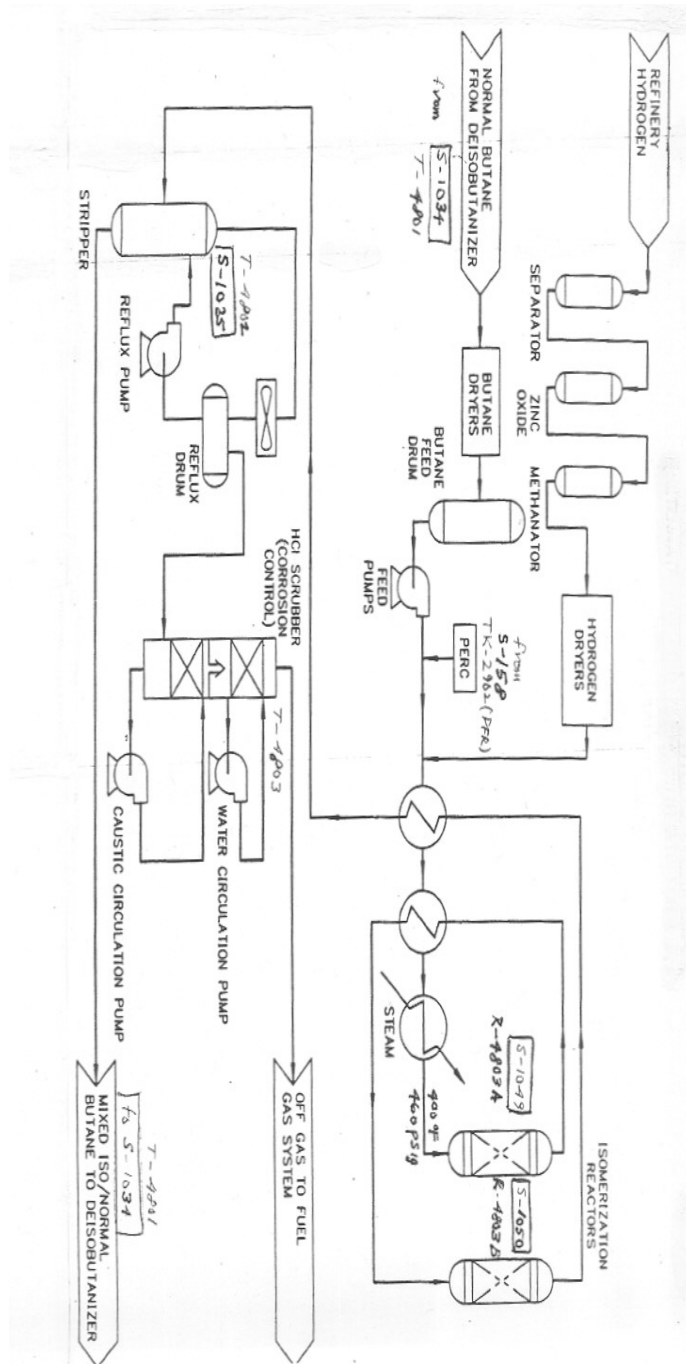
REFINERY HYDROGEN

SEPARATOR

ZINC OXIDE

METHANATOR

HYDROGEN DRYERS

NORMAL BUTANE FROM DEISOBUTANIZER

from S-1034 T-4801

BUTANE DRYERS

BUTANE FEED DRUM

FEED PUMPS

PERC

from S-158 TK-2962 (PFR)

ISOMERIZATION REACTORS

S-1049 R-4803A

S-1050 R-4803B

STEAM

400°F 400 PSIG

STRIPPER

T-4802 S-1025

REFLUX PUMP

REFLUX DRUM

HCl SCRUBBER (CORROSION CONTROL)

T-4803

WATER CIRCULATION PUMP

CAUSTIC CIRCULATION PUMP

OFF GAS TO FUEL GAS SYSTEM

T-4801 to S-1034

MIXED ISO/NORMAL BUTANE TO DEISOBUTANIZER